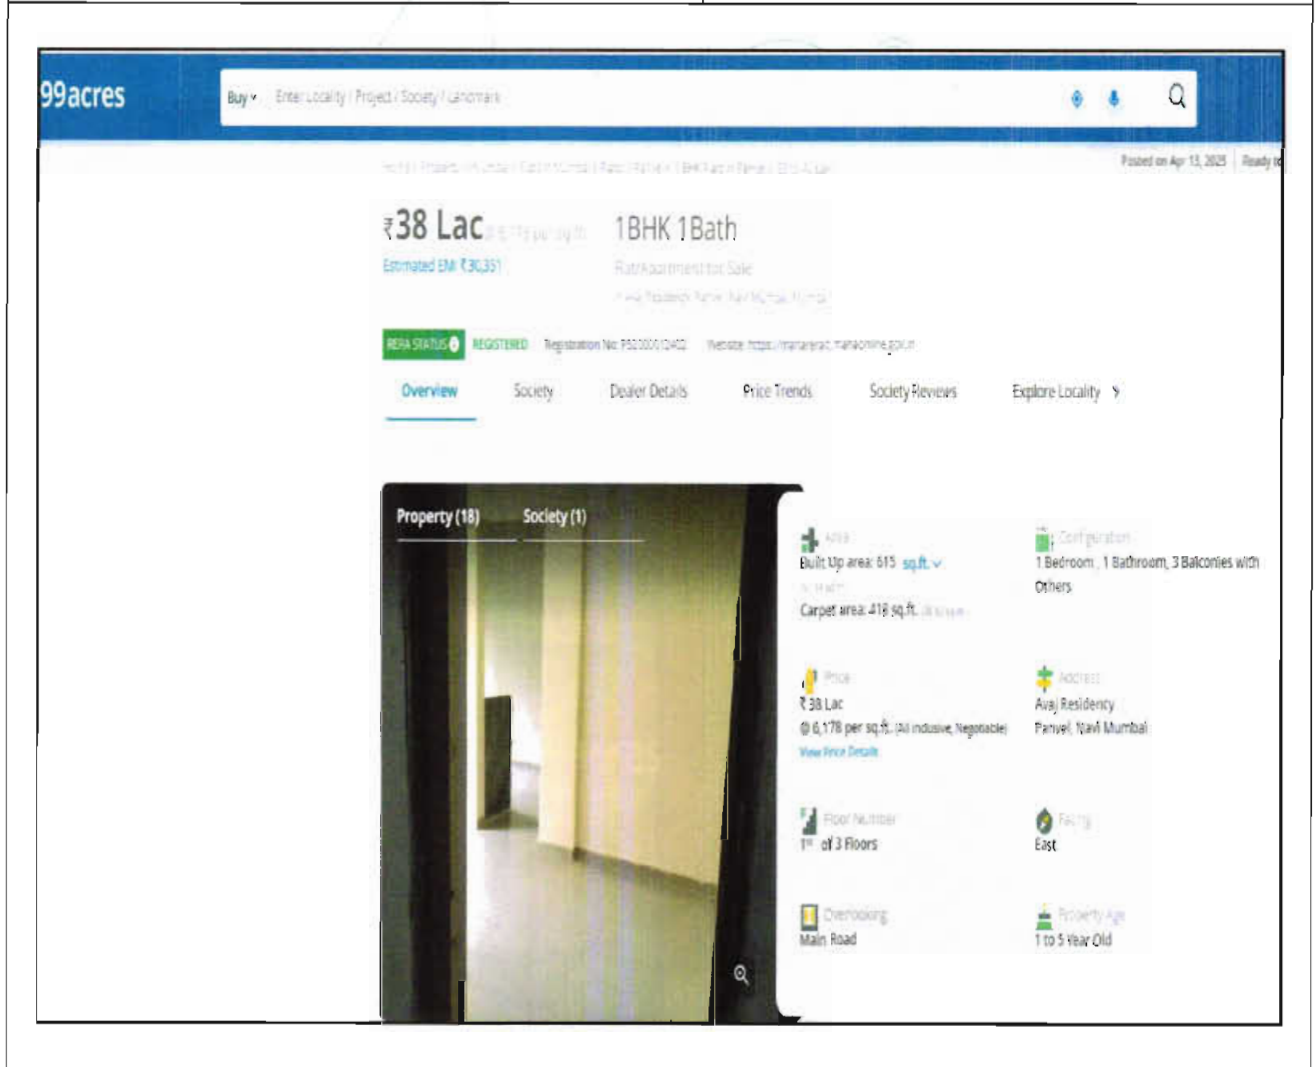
99acres

Buy Enter Locality / Project / Society / Landmark

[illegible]

Posted on Apr 13, 2025 | Ready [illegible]

₹38 Lac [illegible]

1BHK 1Bath

Estimated EMI ₹30,351

Flat/Apartment for Sale

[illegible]

RERA STATUS REGISTERED Registration No: P5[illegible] Website: https://maharera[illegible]

Overview Society Dealer Details Price Trends Society Reviews Explore Locality

Property (18) Society (1)

Area
Built Up area: 615 sq.ft.
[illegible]
Carpet area: 418 sq.ft. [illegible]

Configuration
1 Bedroom, 1 Bathroom, 3 Balconies with Others

Price
₹38 Lac
@ 6,178 per sq.ft. (All inclusive, Negotiable)
View Price Details

Address
Avaj Residency
Panvel, Navi Mumbai

Floor Number
1st of 3 Floors

Facing
East

Overlooking
Main Road

Property Age
1 to 5 Year Old